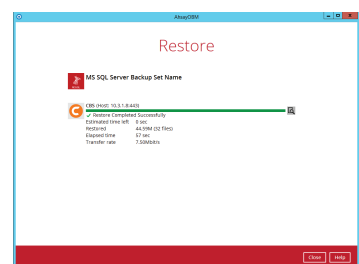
AhsayOBM

Restore

MS SQL Server Backup Set Name

CBS (Host: 10.3.1.8:443)

✓ Restore Completed Successfully

| | |
|---|---|
| Estimated time left | 0 sec |
| Restored | 44.59M (32 files) |
| Elapsed time | 57 sec |
| Transfer rate | 7.50Mbit/s |

Close Help